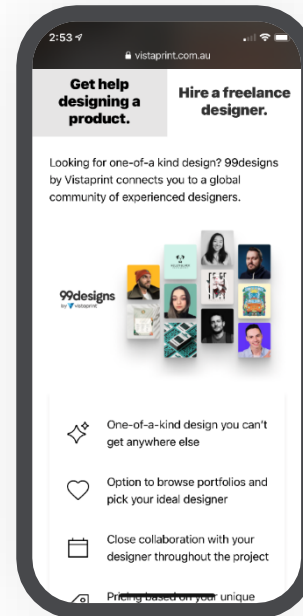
2:53

vistaprint.com.au

Get help designing a product.

Hire a freelance designer.

Looking for one-of-a kind design? 99designs by Vistaprint connects you to a global community of experienced designers.

99designs by vistaprint

One-of-a-kind design you can't get anywhere else

Option to browse portfolios and pick your ideal designer

Close collaboration with your designer throughout the project

Pricing based on your unique